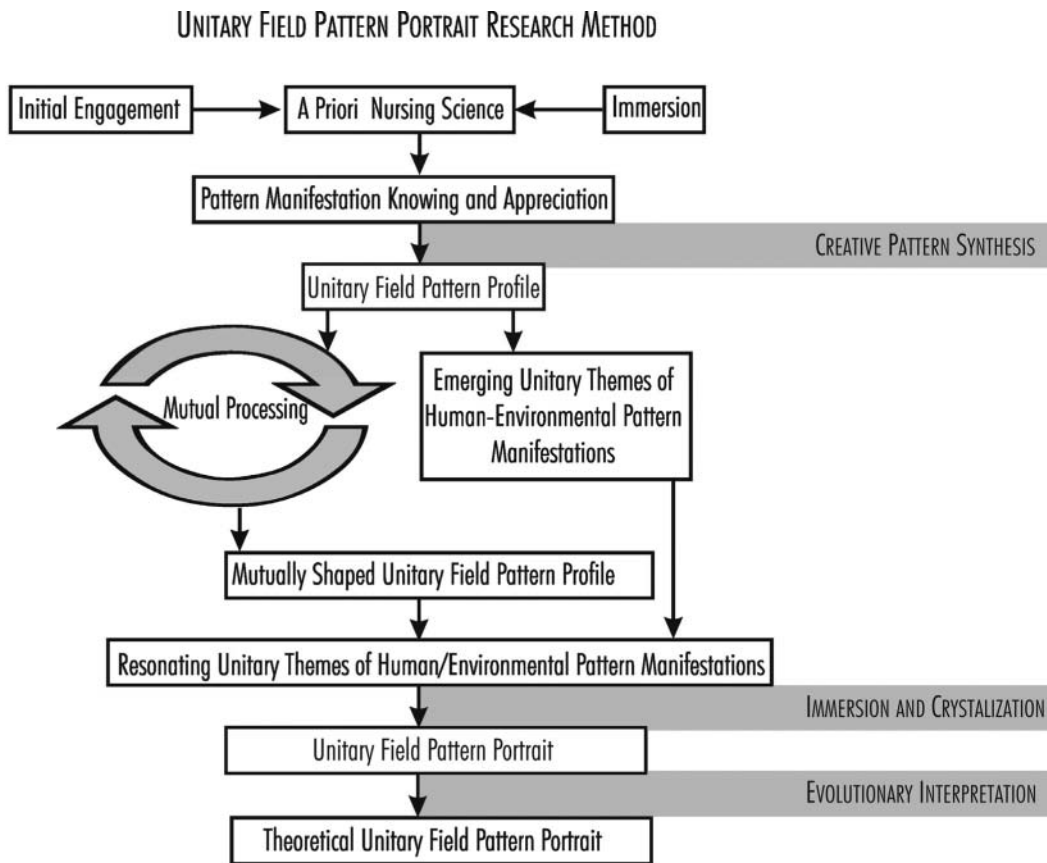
UNITARY FIELD PATTERN PORTRAIT RESEARCH METHOD

Initial Engagement

A Priori Nursing Science

Immersion

Pattern Manifestation Knowing and Appreciation

CREATIVE PATTERN SYNTHESIS

Unitary Field Pattern Profile

Mutual Processing

Emerging Unitary Themes of Human-Environmental Pattern Manifestations

Mutually Shaped Unitary Field Pattern Profile

Resonating Unitary Themes of Human/Environmental Pattern Manifestations

IMMERSION AND CRYSTALIZATION

Unitary Field Pattern Portrait

EVOLUTIONARY INTERPRETATION

Theoretical Unitary Field Pattern Portrait